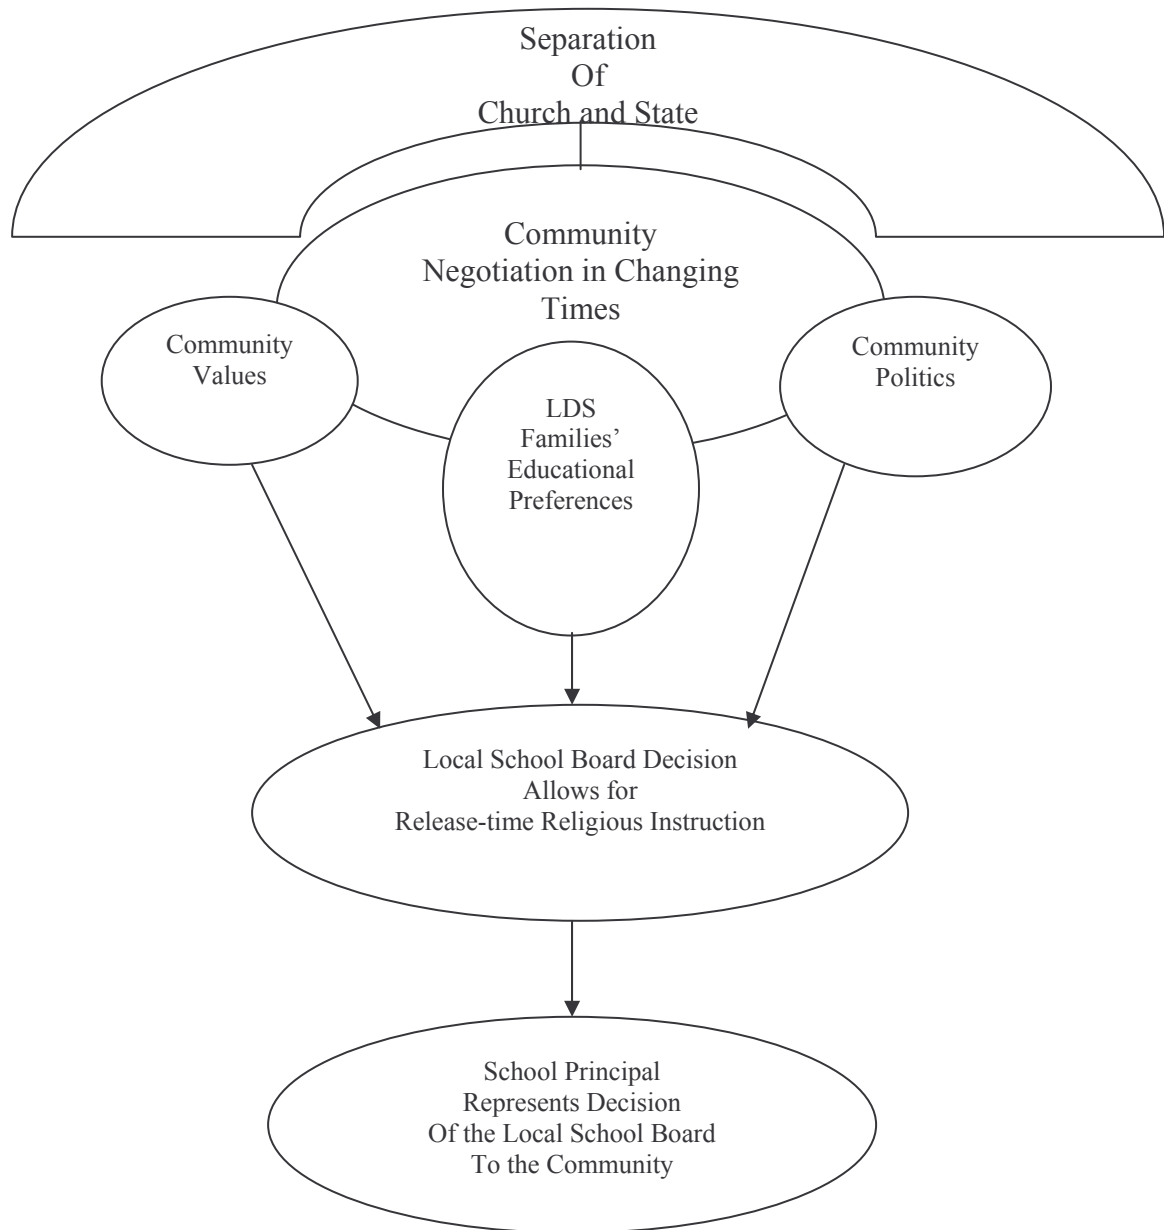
Separation
Of
Church and State

Community
Negotiation in Changing
Times

Community
Values

LDS
Families'
Educational
Preferences

Community
Politics

Local School Board Decision
Allows for
Release-time Religious Instruction

School Principal
Represents Decision
Of the Local School Board
To the Community